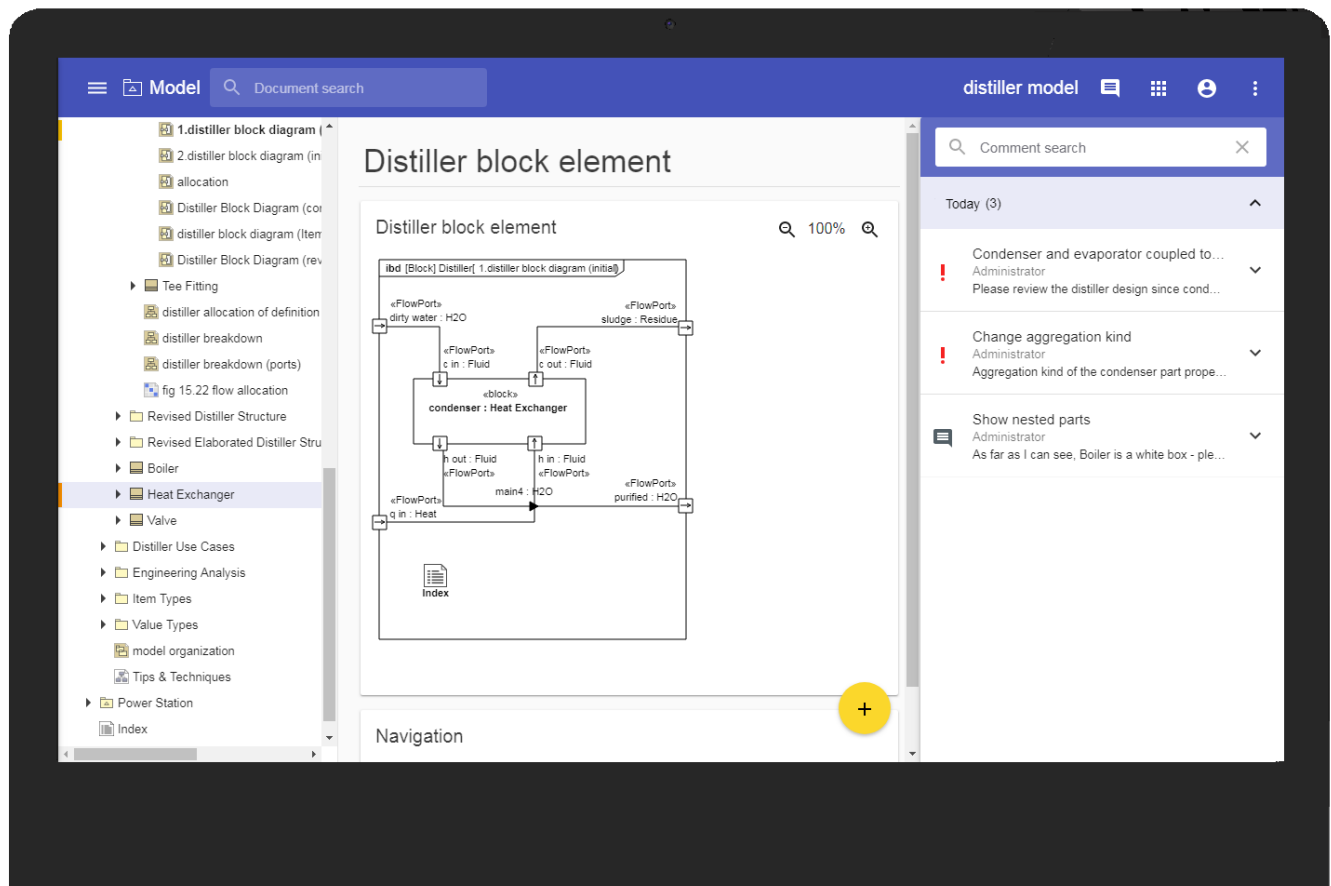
Model
Document search
distiller model

1.distiller block diagram (
2.distiller block diagram (in
allocation
Distiller Block Diagram (co
distiller block diagram (Iten
Distiller Block Diagram (rev
Tee Fitting
distiller allocation of definition
distiller breakdown
distiller breakdown (ports)
fig 15.22 flow allocation
Revised Distiller Structure
Revised Elaborated Distiller Stru
Boiler
Heat Exchanger
Valve
Distiller Use Cases
Engineering Analysis
Item Types
Value Types
model organization
Tips & Techniques
Power Station
Index

Distiller block element

Distiller block element
100%

ibd [Block] Distiller[ 1.distiller block diagram (initial)]
«FlowPort»
dirty water : H2O
«FlowPort»
sludge : Residue
«FlowPort»
c in : Fluid
«FlowPort»
c out : Fluid
«block»
condenser : Heat Exchanger
h out : Fluid
«FlowPort»
h in : Fluid
«FlowPort»
main4 : H2O
«FlowPort»
purified : H2O
«FlowPort»
q in : Heat
Index

Navigation

Comment search
Today (3)
Condenser and evaporator coupled to...
Administrator
Please review the distiller design since cond...
Change aggregation kind
Administrator
Aggregation kind of the condenser part prope...
Show nested parts
Administrator
As far as I can see, Boiler is a white box - ple...